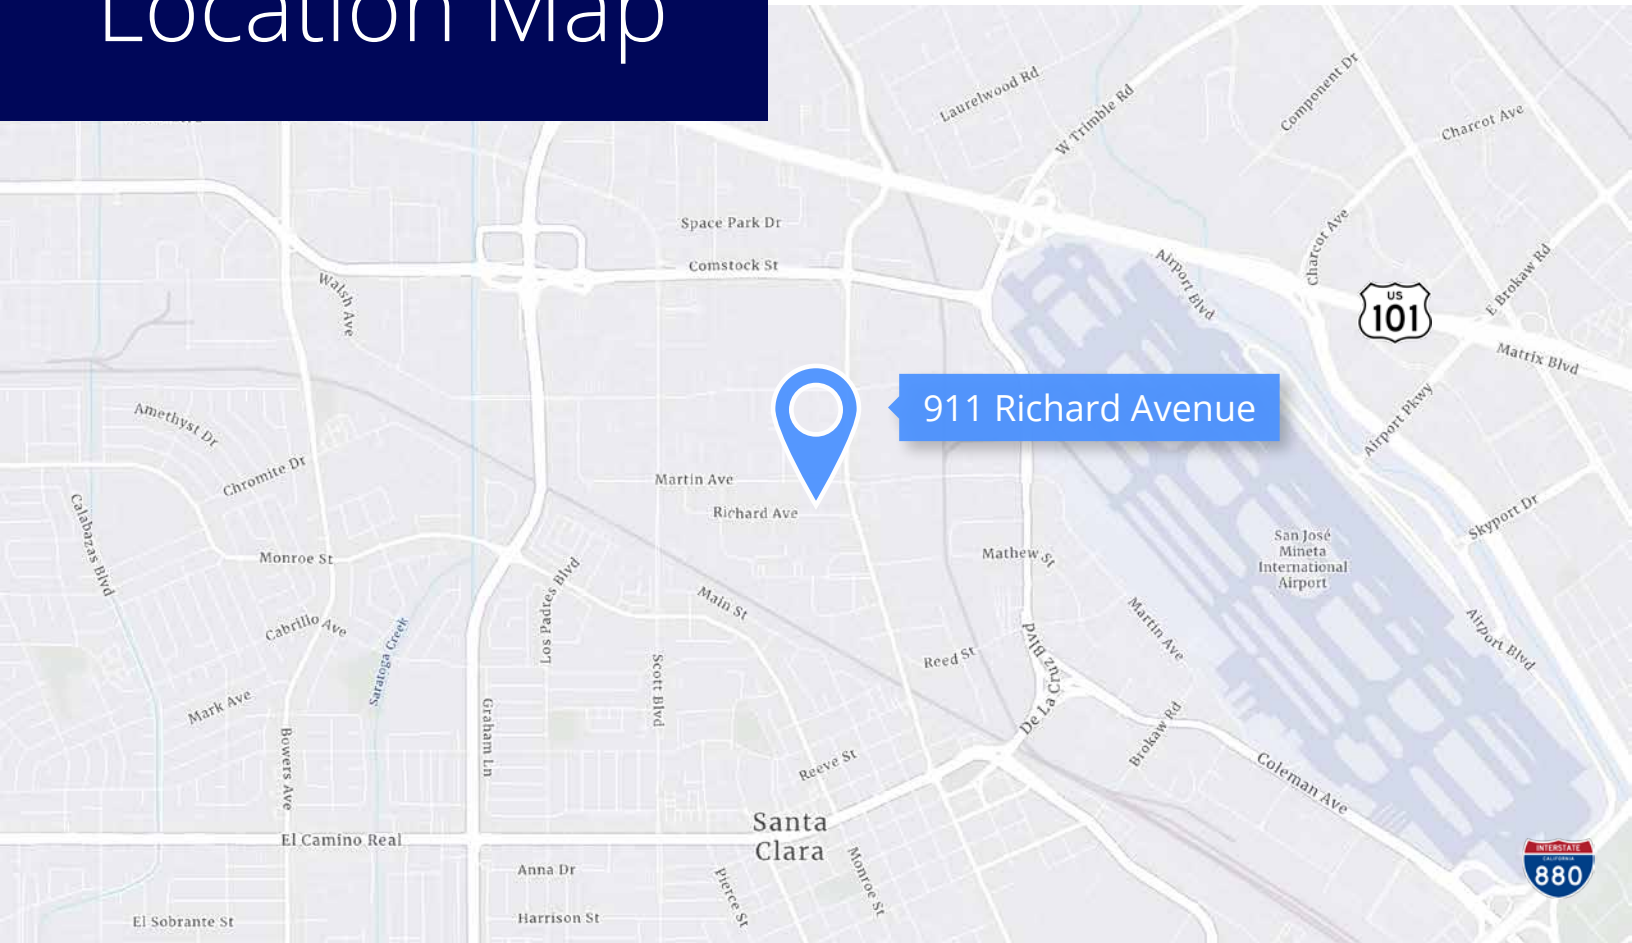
Location Map

Laurelwood Rd
W Trimble Rd
Component Dr
Charcot Ave
Space Park Dr
Comstock St
Airport Blvd
Charcot Ave
E Brokaw Rd
US 101
Matrix Blvd
Walsh Ave
911 Richard Avenue
Airport Pkwy
Amethyst Dr
Chromite Dr
Martin Ave
Richard Ave
Skyport Dr
Calabazas Blvd
Monroe St
Mathew St
San José Mineta International Airport
Los Padres Blvd
Main St
Martin Ave
Airport Blvd
Cabrillo Ave
Saratoga Creek
De La Cruz Blvd
Reed St
Mark Ave
Scott Blvd
Graham Ln
Bowers Ave
Brokaw Rd
Reeve St
Coleman Ave
Santa Clara
El Camino Real
Anna Dr
Pierce St
Monroe St
INTERSTATE CALIFORNIA 880
El Sobrante St
Harrison St